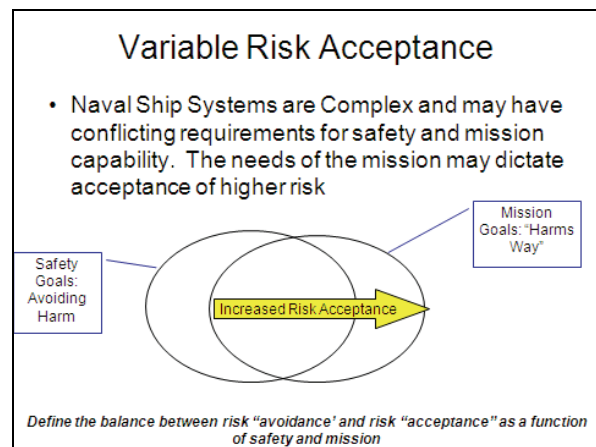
Variable Risk Acceptance

• Naval Ship Systems are Complex and may have conflicting requirements for safety and mission capability. The needs of the mission may dictate acceptance of higher risk

Safety Goals: Avoiding Harm

Mission Goals: "Harms Way"

Increased Risk Acceptance

Define the balance between risk "avoidance' and risk "acceptance" as a function of safety and mission